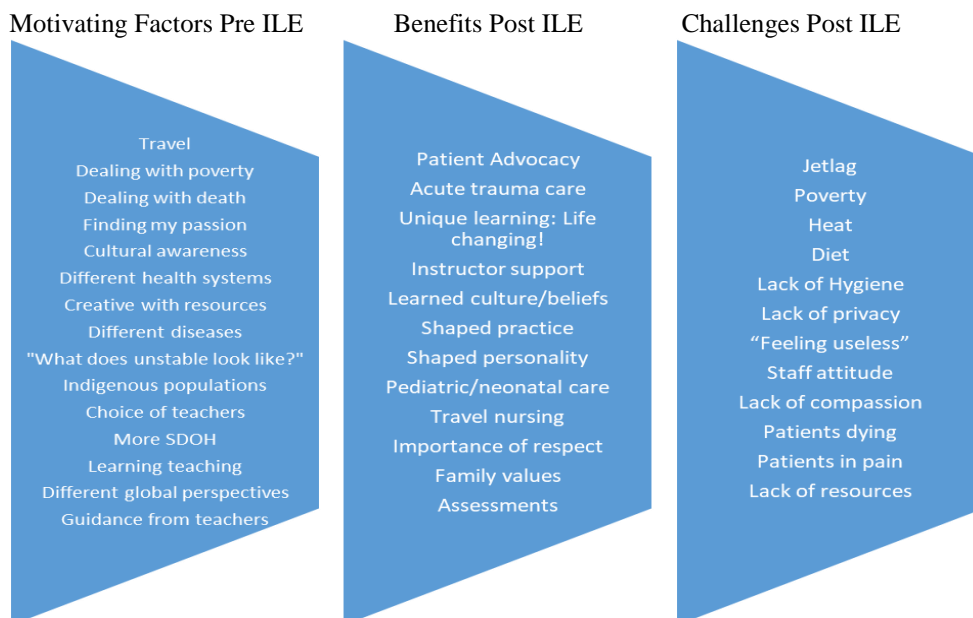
Motivating Factors Pre ILE

Travel
Dealing with poverty
Dealing with death
Finding my passion
Cultural awareness
Different health systems
Creative with resources
Different diseases
"What does unstable look like?"
Indigenous populations
Choice of teachers
More SDOH
Learning teaching
Different global perspectives
Guidance from teachers

Benefits Post ILE

Patient Advocacy
Acute trauma care
Unique learning: Life changing!
Instructor support
Learned culture/beliefs
Shaped practice
Shaped personality
Pediatric/neonatal care
Travel nursing
Importance of respect
Family values
Assessments

Challenges Post ILE

Jetlag
Poverty
Heat
Diet
Lack of Hygiene
Lack of privacy
"Feeling useless"
Staff attitude
Lack of compassion
Patients dying
Patients in pain
Lack of resources